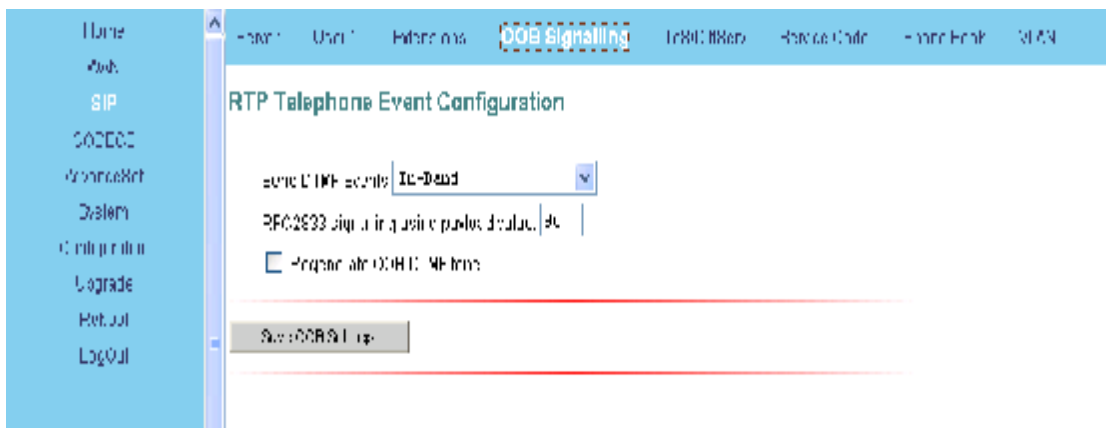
Home
WAN
SIP
CODEC
AdvanceSet
System
Configuration
Upgrade
Reboot
LogOut

Param
User1
Extensions
OOB Signalling
ToS/DiffServ
Service Code
Phone Book
VLAN

RTP Telephone Event Configuration

Send DTMF events In-Band

RFC2833 signaling using payload value 96

Propagate into OOB DTMF tone

Save OOB Settings